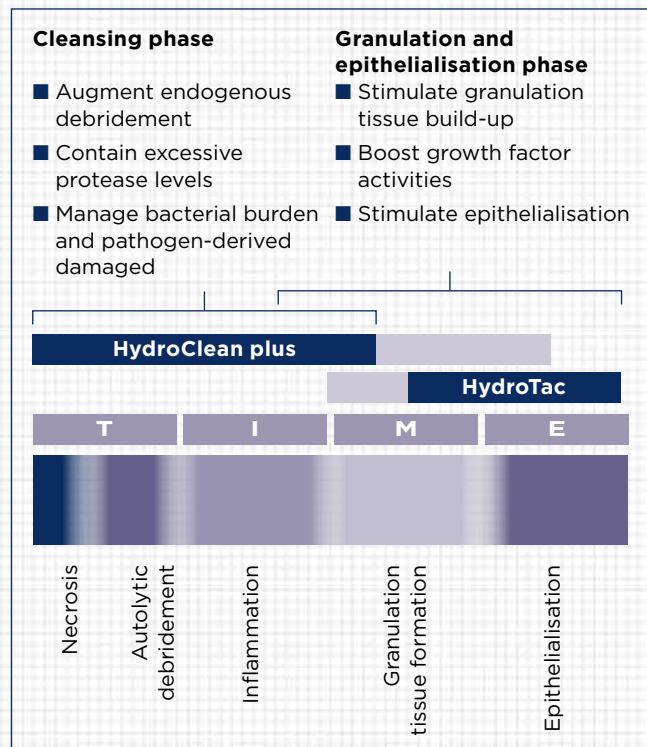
Cleansing phase

■ Augment endogenous debridement

■ Contain excessive protease levels

■ Manage bacterial burden and pathogen-derived damaged

Granulation and epithelialisation phase

■ Stimulate granulation tissue build-up

■ Boost growth factor activities

■ Stimulate epithelialisation

HydroClean plus

HydroTac

| T | I | M | E |
|---|---|---|---|

Necrosis

Autolytic debridement

Inflammation

Granulation tissue formation

Epithelialisation